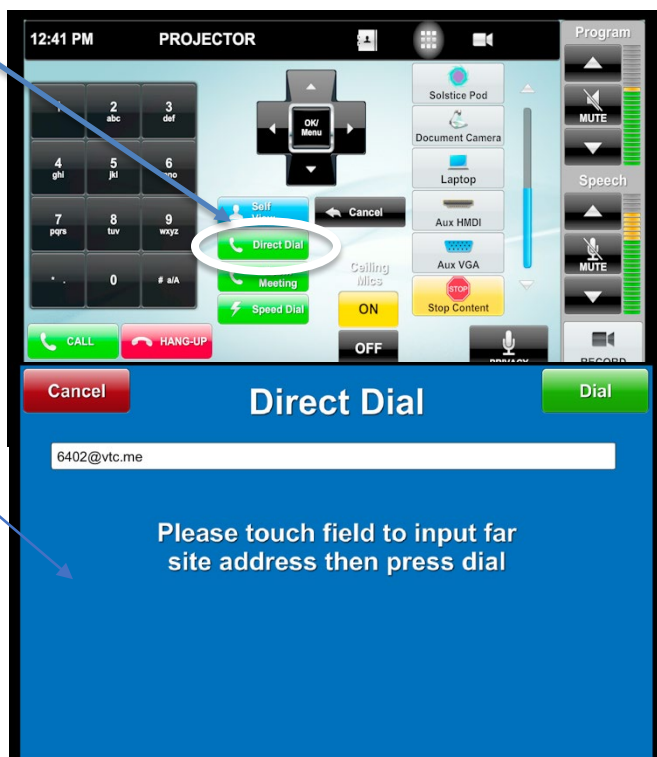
12:41 PM PROJECTOR

Program

1 2 abc 3 def
4 ghi 5 jkl 6 mno
7 pqrs 8 tuv 9 wxyz
* . 0 # a/A

OK/ Menu

Solstice Pod
Document Camera
Laptop
Aux HMDI
Aux VGA
STOP
Stop Content

MUTE
Speech
MUTE

Self View
Cancel
Direct Dial
Meeting
Speed Dial
Ceiling Mics
ON
OFF

CALL
HANG-UP
PRIVACY
RECORD

Cancel
Direct Dial
Dial

6402@vtc.me

Please touch field to input far site address then press dial